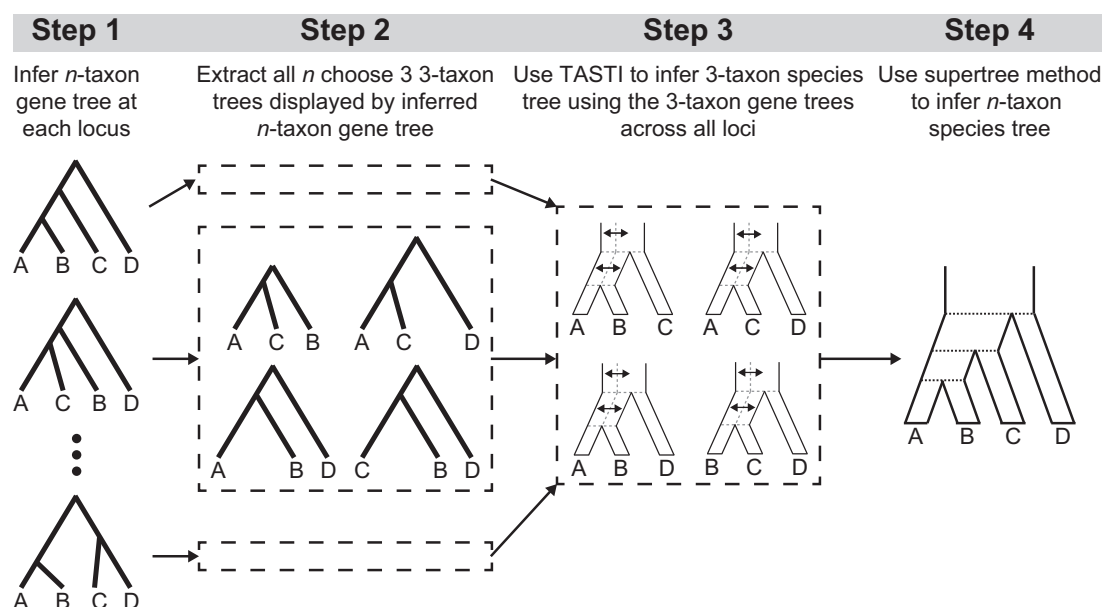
Step 1

Infer *n*-taxon gene tree at each locus

Step 2

Extract all *n* choose 3 3-taxon trees displayed by inferred *n*-taxon gene tree

Step 3

Use TASTI to infer 3-taxon species tree using the 3-taxon gene trees across all loci

Step 4

Use supertree method to infer *n*-taxon species tree

A B C D

A C B D

A B C D

A C B

A C D

A B D

C B D

A B C

A C D

A B D

B C D

A B C D